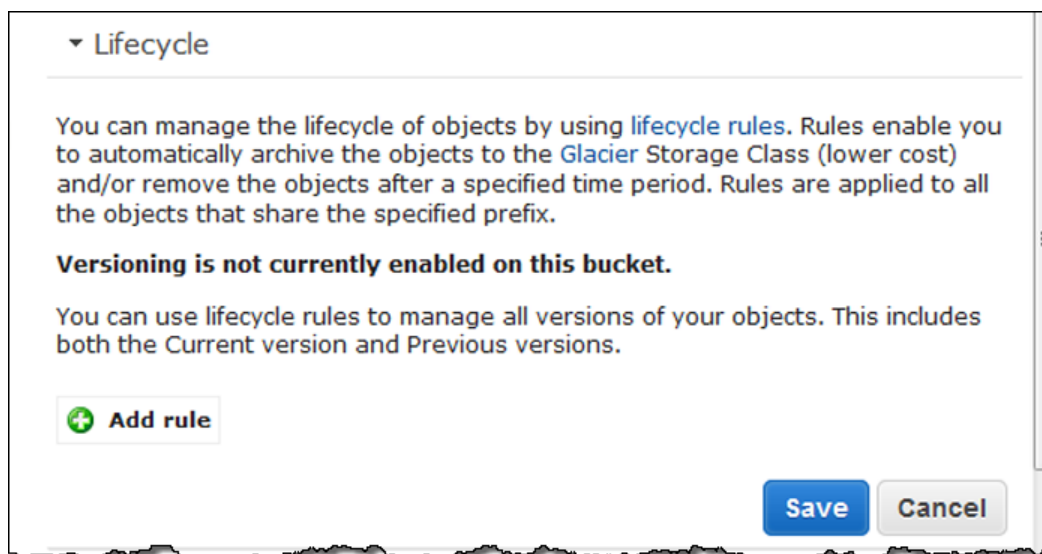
Lifecycle

You can manage the lifecycle of objects by using lifecycle rules. Rules enable you to automatically archive the objects to the Glacier Storage Class (lower cost) and/or remove the objects after a specified time period. Rules are applied to all the objects that share the specified prefix.

**Versioning is not currently enabled on this bucket.**

You can use lifecycle rules to manage all versions of your objects. This includes both the Current version and Previous versions.

Add rule

Save Cancel